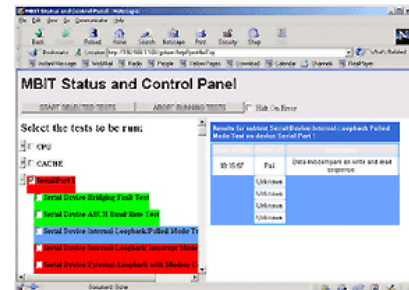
MBIT Status and Control Panel - Netscape

File Edit View Go Communicator Help

Back Forward Reload Home Search Netscape Print Security Shop

Bookmarks Location: http://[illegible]

Instant Message WebMail Radio People Yellow Pages Download Calendar Channels RealPlayer

MBIT Status and Control Panel

START SELECTED TESTS

ABORT RUNNING TESTS

Halt On Error

Select the tests to be run:

CPU

CACHE

SerialPort

Serial Device Bridging Fault Test

Serial Device ASCII Baud Rate Test

Serial Device Internal Loopback Polled Mode T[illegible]

Serial Device Internal Loopback Interrupt Mode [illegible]

Serial Device External Loopback with Modem C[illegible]

Results for subtest Serial Device Internal Loopback Polled Mode Test on device Serial Port 1

| | | |
|---|---|---|
| 10:15:07 | Fail | Data miscompare on write and read sequence |
| | Unknown | |
| | Unknown | |
| | Unknown | |
| | Unknown | |
| | Unknown | |

Document: Done